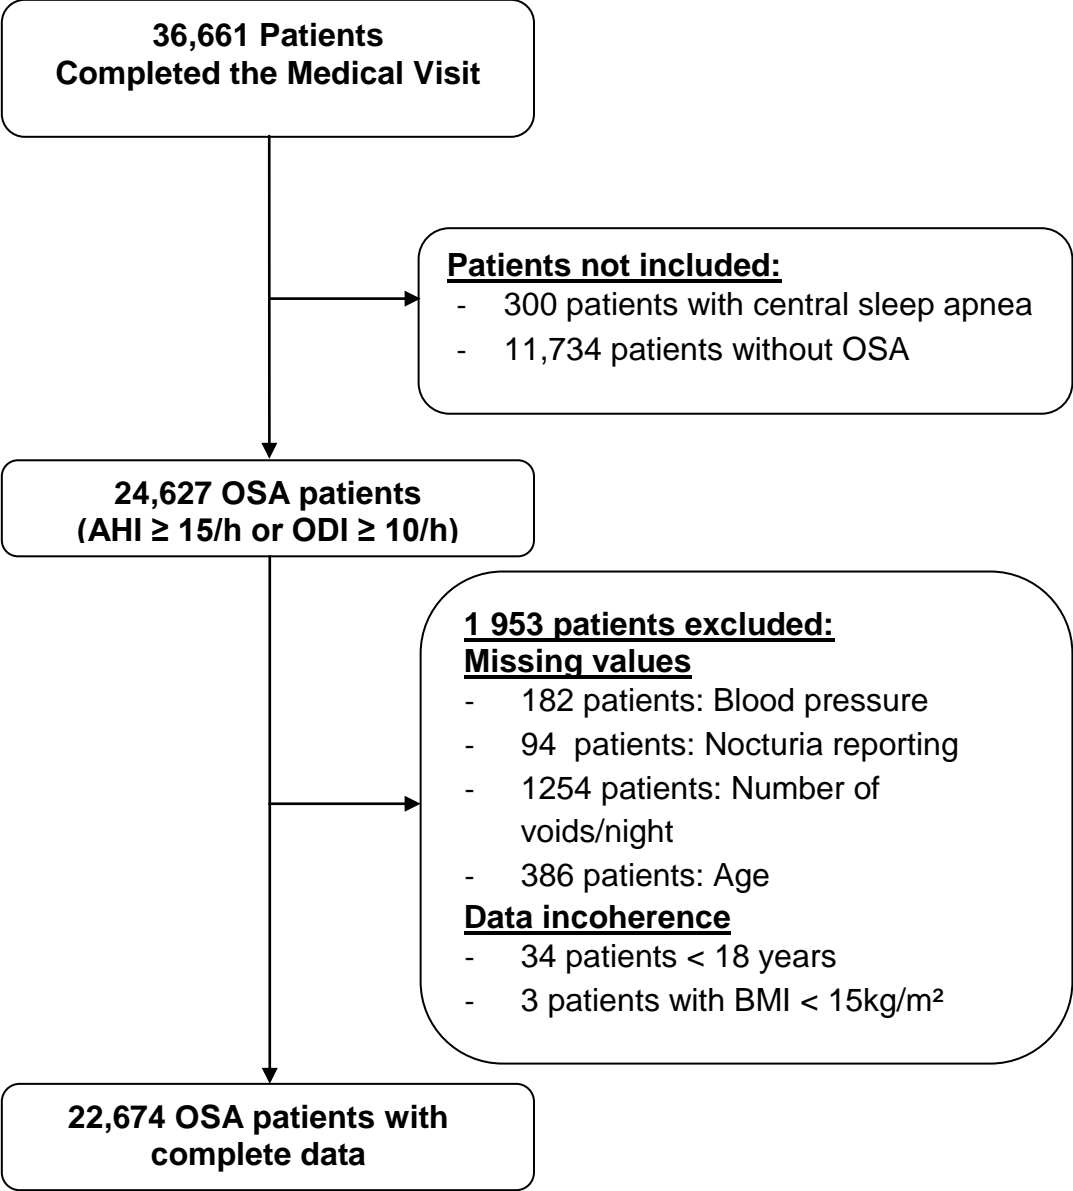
36,661 Patients
Completed the Medical Visit

Patients not included:
- 300 patients with central sleep apnea
- 11,734 patients without OSA

24,627 OSA patients
(AHI ≥ 15/h or ODI ≥ 10/h)

1 953 patients excluded:
Missing values
- 182 patients: Blood pressure
- 94 patients: Nocturia reporting
- 1254 patients: Number of voids/night
- 386 patients: Age
Data incoherence
- 34 patients < 18 years
- 3 patients with BMI < 15kg/m²

22,674 OSA patients with complete data